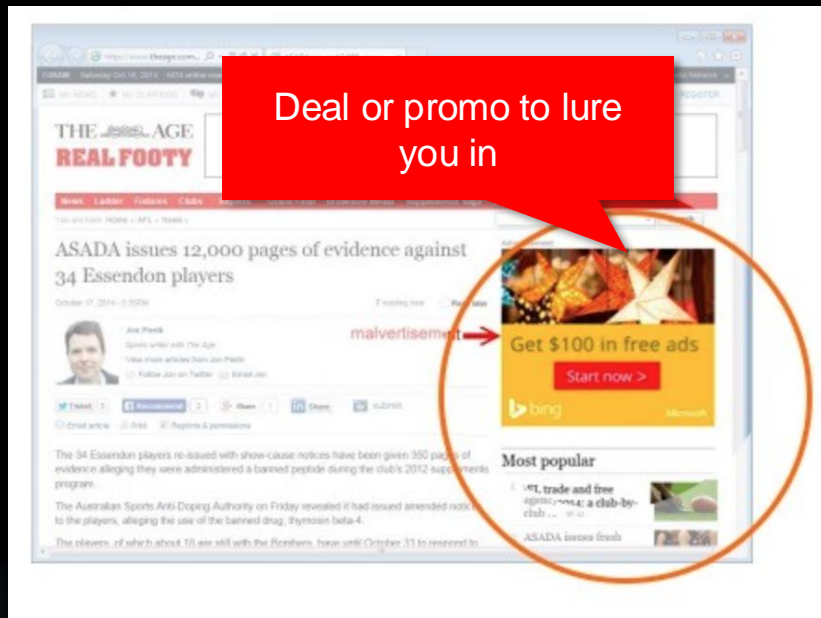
Deal or promo to lure you in

THE AGE
REAL FOOTY

News Ladder Fixtures Clubs

ASADA issues 12,000 pages of evidence against 34 Essendon players

October 17, 2014 - 3:25PM

Jon Pierik

Follow Jon on Twitter | Email Jon

Tweet | Recommend | Share | Share | submit

Email article | Print | Reprints & permissions

malvertisement

Get $100 in free ads
Start now >
bing
Microsoft

Most popular

AFL trade and free agency 2014: a club-by-club ...

ASADA issues fresh

The 34 Essendon players re-issued with show-cause notices have been given 350 pages of evidence alleging they were administered a banned peptide during the club's 2012 supplements program.

The Australian Sports Anti-Doping Authority on Friday revealed it had issued amended notices to the players, alleging the use of the banned drug, thymosin beta-4.

The players, of which about 18 are still with the Bombers, have until October 31 to respond to